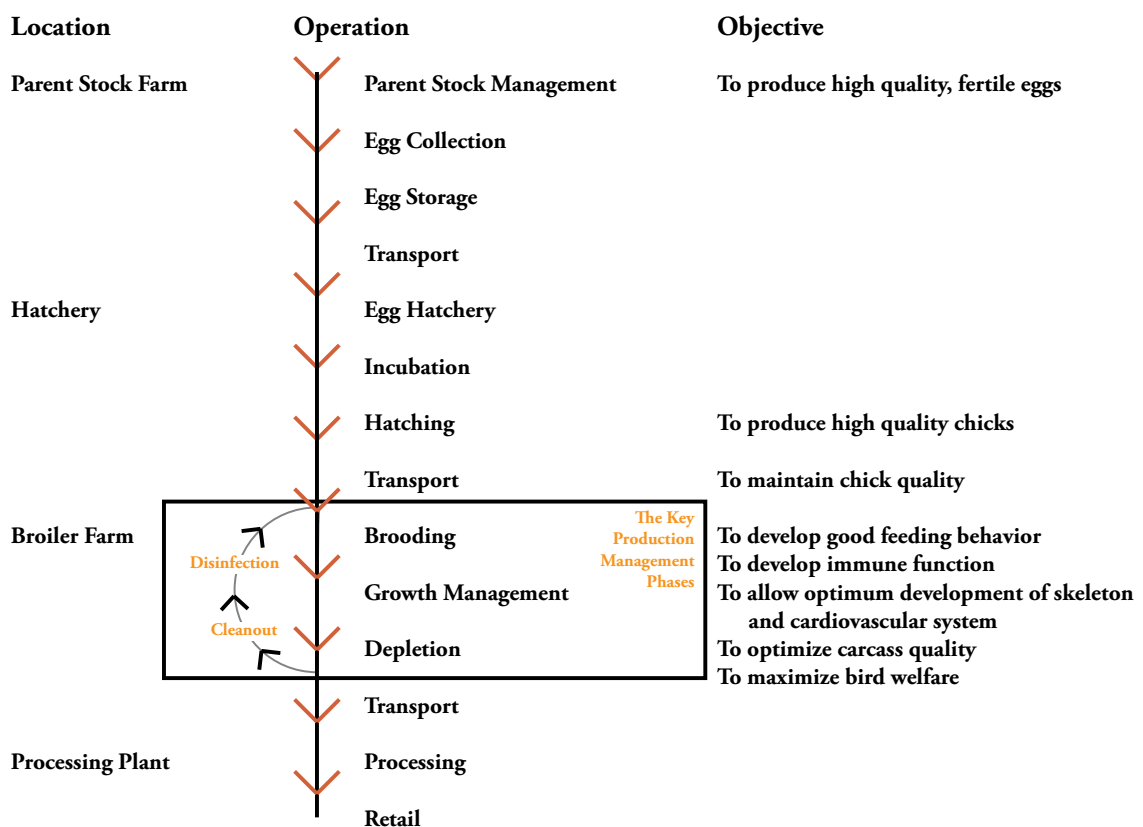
Location

Parent Stock Farm

Hatchery

Broiler Farm

Processing Plant

Operation

Parent Stock Management

Egg Collection

Egg Storage

Transport

Egg Hatchery

Incubation

Hatching

Transport

Brooding

Growth Management

Depletion

Transport

Processing

Retail

Disinfection

Cleanout

The Key Production Management Phases

Objective

To produce high quality, fertile eggs

To produce high quality chicks

To maintain chick quality

To develop good feeding behavior
To develop immune function
To allow optimum development of skeleton and cardiovascular system
To optimize carcass quality
To maximize bird welfare